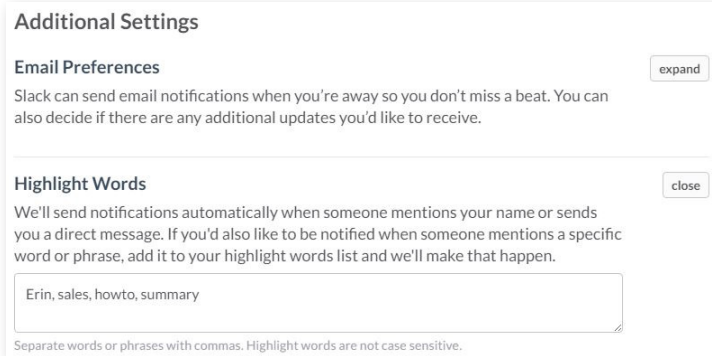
Additional Settings

Email Preferences

expand

Slack can send email notifications when you’re away so you don’t miss a beat. You can also decide if there are any additional updates you’d like to receive.

Highlight Words

close

We'll send notifications automatically when someone mentions your name or sends you a direct message. If you'd also like to be notified when someone mentions a specific word or phrase, add it to your highlight words list and we'll make that happen.

Erin, sales, howto, summary

Separate words or phrases with commas. Highlight words are not case sensitive.